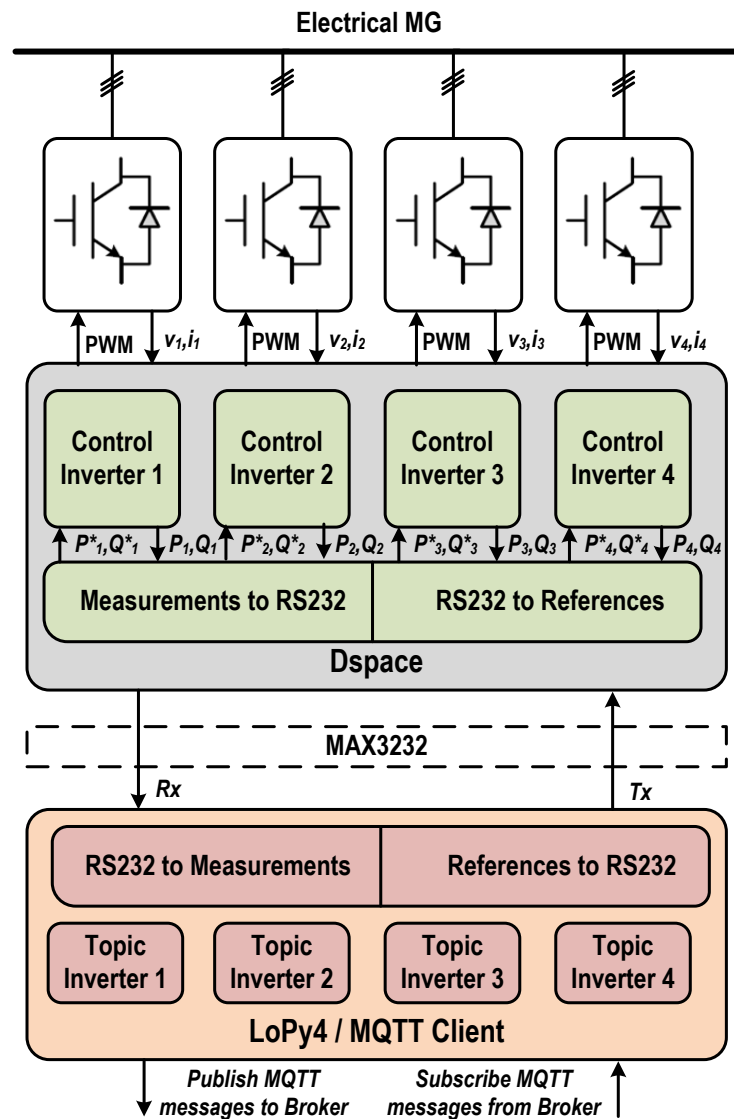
Electrical MG

PWM $v_1,i_1$
PWM $v_2,i_2$
PWM $v_3,i_3$
PWM $v_4,i_4$

Control Inverter 1
Control Inverter 2
Control Inverter 3
Control Inverter 4

$P^*_1,Q^*_1$ $P_1,Q_1$ $P^*_2,Q^*_2$ $P_2,Q_2$ $P^*_3,Q^*_3$ $P_3,Q_3$ $P^*_4,Q^*_4$ $P_4,Q_4$

Measurements to RS232
RS232 to References

Dspace

MAX3232

Rx
Tx

RS232 to Measurements
References to RS232

Topic Inverter 1
Topic Inverter 2
Topic Inverter 3
Topic Inverter 4

LoPy4 / MQTT Client

Publish MQTT messages to Broker
Subscribe MQTT messages from Broker